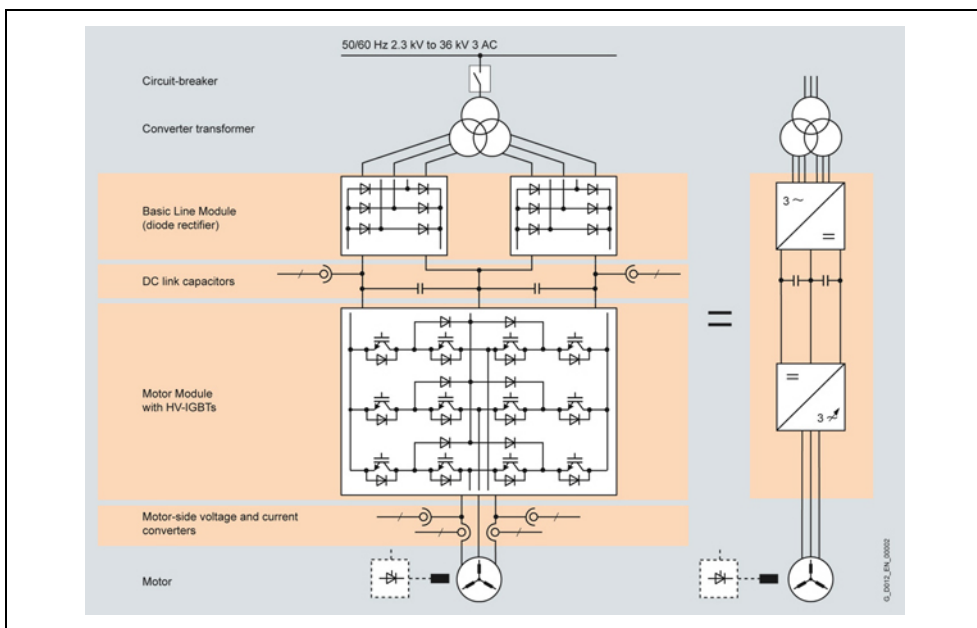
50/60 Hz 2.3 kV to 36 kV 3 AC

Circuit-breaker

Converter transformer

Basic Line Module (diode rectifier)

DC link capacitors

Motor Module with HV-IGBTs

Motor-side voltage and current converters

Motor

=

3 ~

=

=

3 ~

G_D012_EN_00002